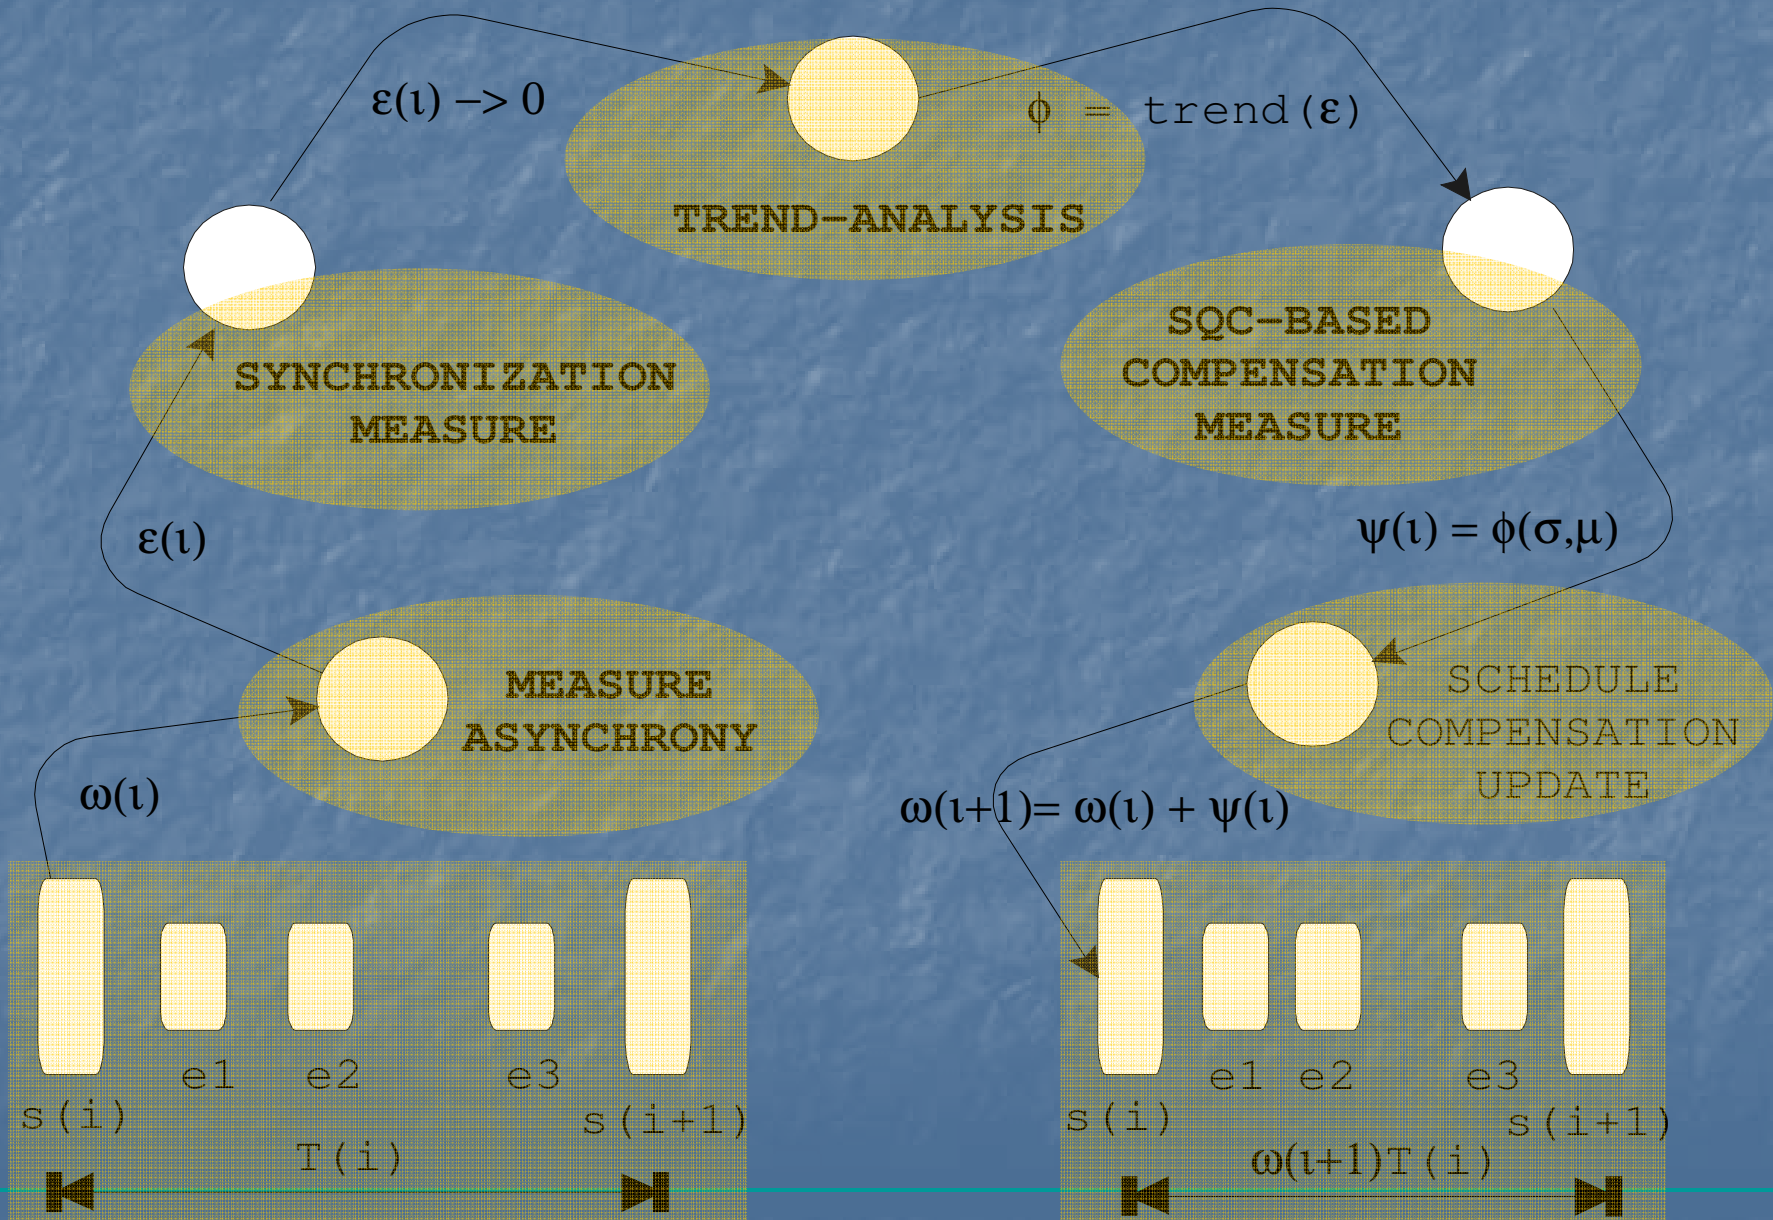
ε(ι) –> 0

$\phi$ = trend(ε)

TREND-ANALYSIS

SYNCHRONIZATION MEASURE

SQC-BASED COMPENSATION MEASURE

ε(ι)

ψ(ι) = φ(σ,μ)

MEASURE ASYNCHRONY

SCHEDULE COMPENSATION UPDATE

ω(ι)

ω(ι+1)= ω(ι) + ψ(ι)

e1 e2 e3
s(i) s(i+1)
T(i)

e1 e2 e3
s(i) s(i+1)
ω(ι+1)T(i)